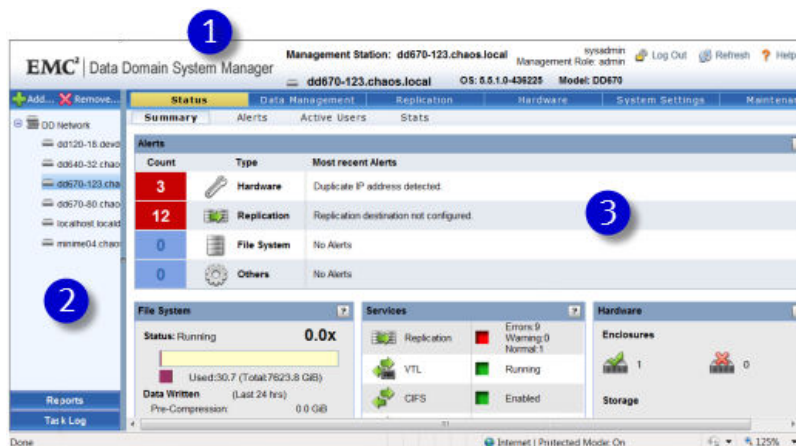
1

EMC² | Data Domain System Manager

Management Station: dd670-123.chaos.local

sysadmin
Management Role: admin

Log Out Refresh Help

dd670-123.chaos.local OS: 5.5.1.0-436225 Model: DD670

Add... Remove...

Status Data Management Replication Hardware System Settings Maintenan

Summary Alerts Active Users Stats

DD Network
dd120-16.devd
dd640-32.chao
dd670-123.cha
dd670-80.chao
localhost.locald
minime04.chao

Alerts

| Count | Type | Most recent Alerts |
|---|---|---|
| 3 | Hardware | Duplicate IP address detected. |
| 12 | Replication | Replication destination not configured. |
| 0 | File System | No Alerts |
| 0 | Others | No Alerts |

3

2

File System
Status: Running 0.0x
Used:30.7 (Total:7623.8 GiB)
Data Written (Last 24 hrs)
Pre-Compression: 0.0 GiB

Services
Replication Errors:9 Warning:0 Normal:1
VTL Running
CIFS Enabled

Hardware
Enclosures
1 0
Storage

Reports
Task Log

Done

Internet | Protected Mode: On 125%